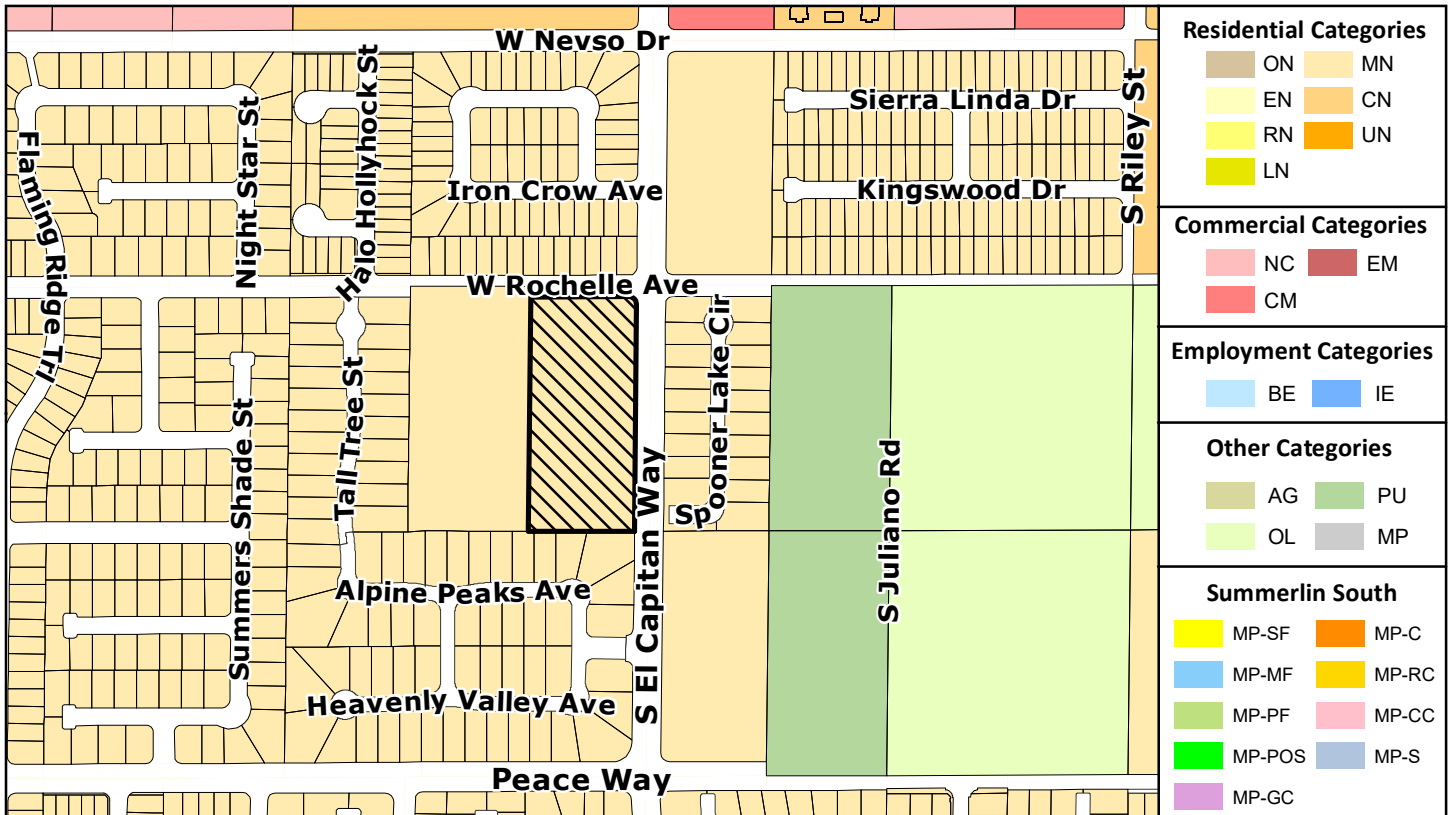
W Nevso Dr

Night Star St

Halo Hollyhock St

Flaming Ridge Trl

Iron Crow Ave

Sierra Linda Dr

Kingswood Dr

S Riley St

W Rochelle Ave

Spooner Lake Cir

Summers Shade St

Tall Tree St

S El Capitan Way

S Juliano Rd

Alpine Peaks Ave

Heavenly Valley Ave

Peace Way

Residential Categories

ON MN

EN CN

RN UN

LN

Commercial Categories

NC EM

CM

Employment Categories

BE IE

Other Categories

AG PU

OL MP

Summerlin South

MP-SF MP-C

MP-MF MP-RC

MP-PF MP-CC

MP-POS MP-S

MP-GC